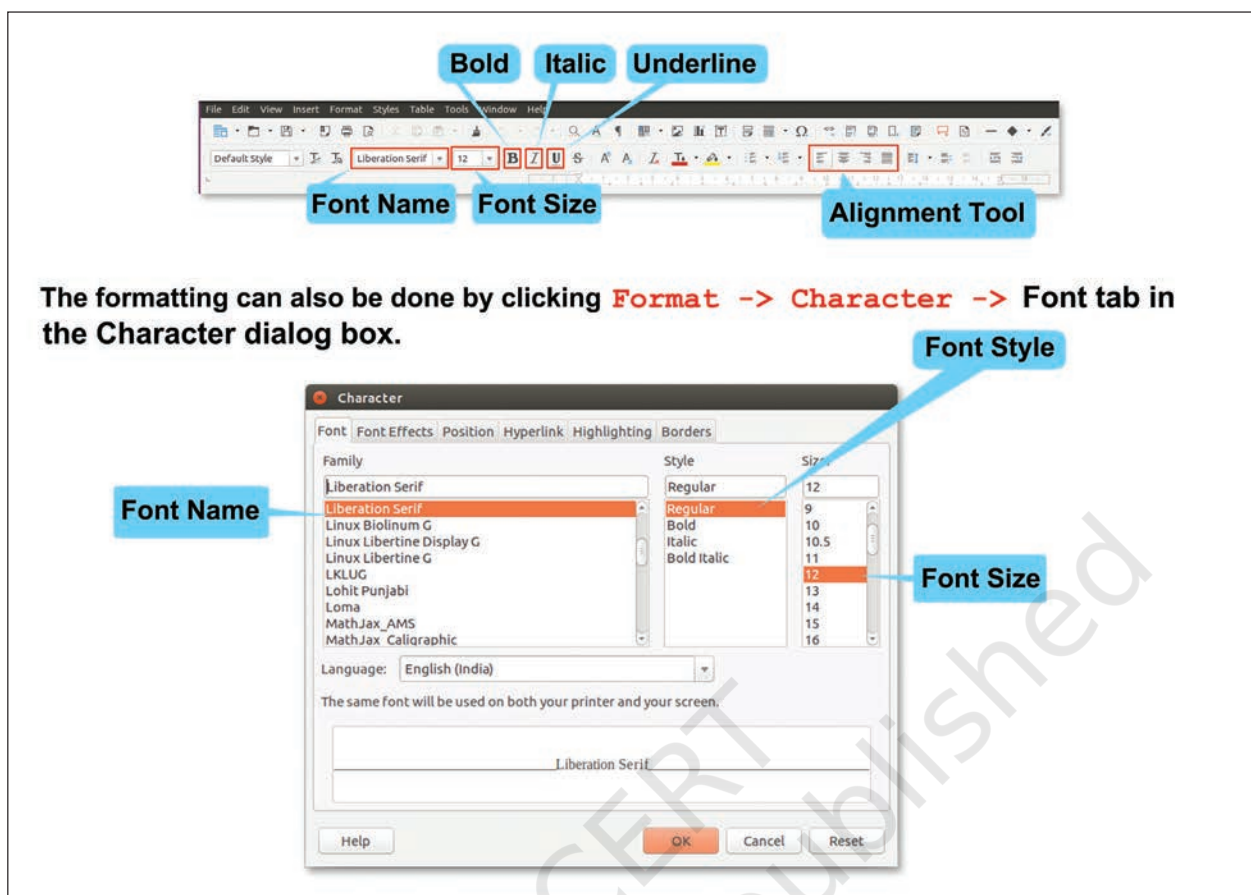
Bold Italic Underline

File Edit View Insert Format Styles Table Tools Window Help

Default Style Liberation Serif 12 B I U

Font Name Font Size Alignment Tool

The formatting can also be done by clicking Format -> Character -> Font tab in the Character dialog box.

Font Style

Character

Font Font Effects Position Hyperlink Highlighting Borders

Family Style Size

Liberation Serif Regular 12

Font Name

Liberation Serif
Linux Biolinum G
Linux Libertine Display G
Linux Libertine G
LKLUG
Lohit Punjabi
Loma
MathJax_AMS
MathJax_Caligraphic

Regular
Bold
Italic
Bold Italic

9
10
10.5
11
12
13
14
15
16

Font Size

Language: English (India)

The same font will be used on both your printer and your screen.

Liberation Serif

Help OK Cancel Reset

NCERT not to be republished